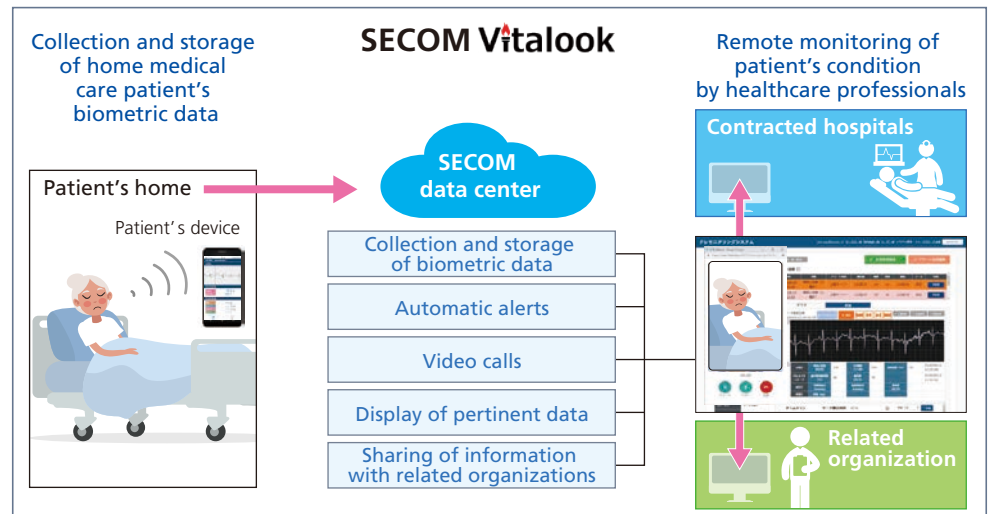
SECOM Vitalook

Collection and storage of home medical care patient's biometric data

Patient's home

Patient' s device

SECOM data center

Collection and storage of biometric data

Automatic alerts

Video calls

Display of pertinent data

Sharing of information with related organizations

Remote monitoring of patient's condition by healthcare professionals

Contracted hospitals

Related organization